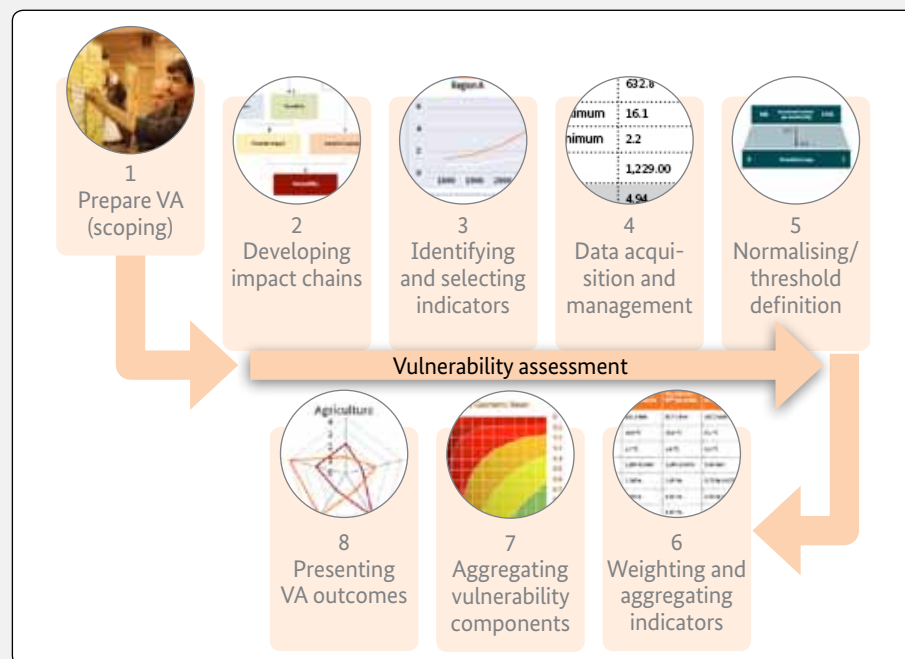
1
Prepare VA (scoping)

Region A

2
Developing impact chains

3
Identifying and selecting indicators

632.6
imum 16.1
nimum 2.2
1,229.00
4.94

4
Data acquisition and management

5
Normalising/ threshold definition

Vulnerability assessment

Agriculture

8
Presenting VA outcomes

7
Aggregating vulnerability components

6
Weighting and aggregating indicators